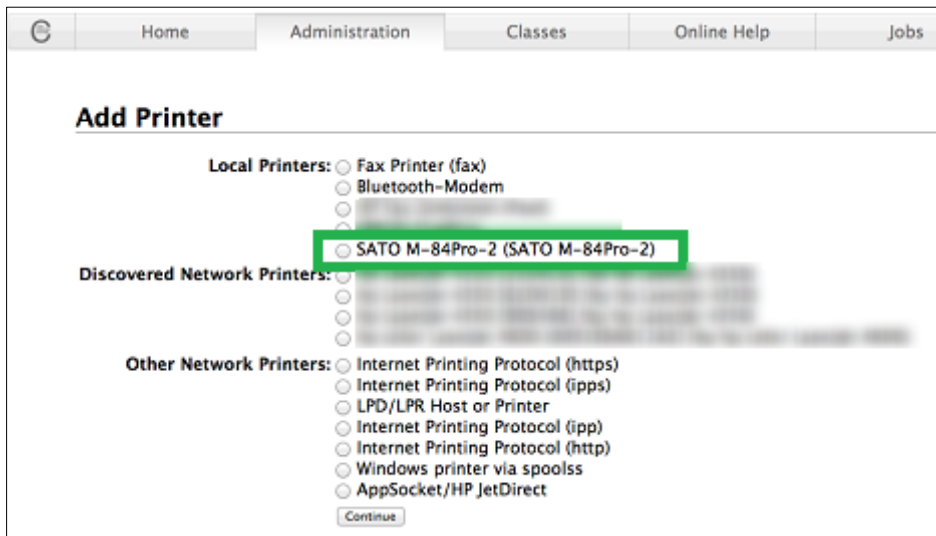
Home | Administration | Classes | Online Help | Jobs

Add Printer

Local Printers: Fax Printer (fax)
Bluetooth-Modem
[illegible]
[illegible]
SATO M-84Pro-2 (SATO M-84Pro-2)

Discovered Network Printers: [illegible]
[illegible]
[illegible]
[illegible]

Other Network Printers: Internet Printing Protocol (https)
Internet Printing Protocol (ipps)
LPD/LPR Host or Printer
Internet Printing Protocol (ipp)
Internet Printing Protocol (http)
Windows printer via spoolss
AppSocket/HP JetDirect

Continue